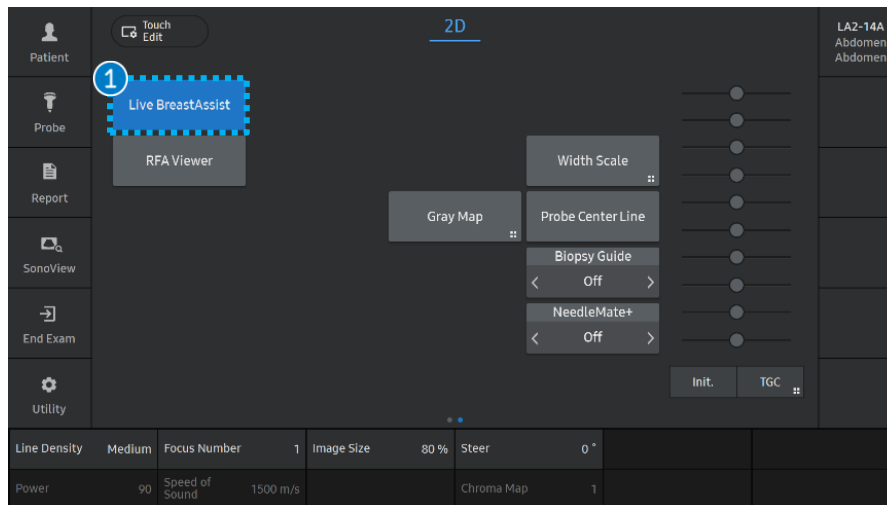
Patient

Probe

Report

SonoView

End Exam

Utility

Touch Edit

2D

LA2-14A
Abdomen
Abdomen

1

Live BreastAssist

RFA Viewer

Width Scale

Gray Map

Probe Center Line

Biopsy Guide
< Off >

NeedleMate+
< Off >

Init.

TGC

| Line Density | Medium | Focus Number | 1 | Image Size | 80 % | Steer | 0° |
|---|---|---|---|---|---|---|---|
| Power | 90 | Speed of Sound | 1500 m/s | | | Chroma Map | 1 |